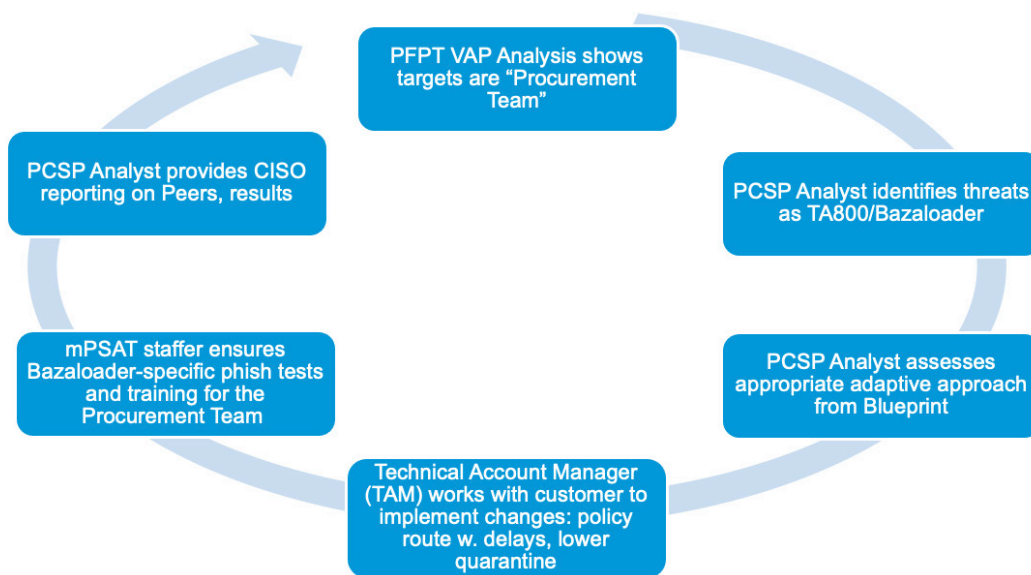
PFPT VAP Analysis shows targets are “Procurement Team”

PCSP Analyst identifies threats as TA800/Bazaloader

PCSP Analyst assesses appropriate adaptive approach from Blueprint

Technical Account Manager (TAM) works with customer to implement changes: policy route w. delays, lower quarantine

mPSAT staffer ensures Bazaloader-specific phish tests and training for the Procurement Team

PCSP Analyst provides CISO reporting on Peers, results